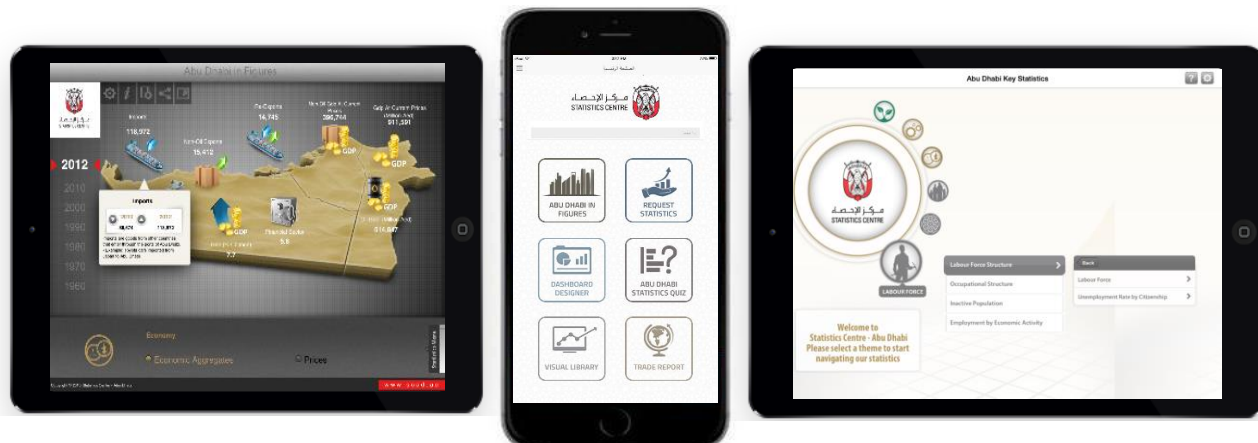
Abu Dhabi in Figures

مركز الإحصاء
STATISTICS CENTRE

Imports
118,972

Non-Oil Exports
15,412

Re-Exports
14,745

Non-Oil GDP At Current Prices
286,744

GDP At Current Prices (Million AED)
911,591

GDP

GDP

GDP

Financial Sector
5.8

GDP

7.7

GDP (Million AED)
814,847

2012
2010
2000
1990
1980
1970
1960

Imports
2012 88,474
2012 118,972

Economy
Economic Aggregates
Prices

www.scad.ae

مركز الإحصاء
STATISTICS CENTRE

ABU DHABI IN FIGURES
REQUEST STATISTICS
DASHBOARD DESIGNER
ABU DHABI STATISTICS QUIZ
VISUAL LIBRARY
TRADE REPORT

Abu Dhabi Key Statistics

مركز الإحصاء
STATISTICS CENTRE

LABOUR FORCE

Labour Force Structure
Occupational Structure
Inactive Population
Employment by Economic Activity

Back
Labour Force
Unemployment Rate by Citizenship

Welcome to
Statistics Centre - Abu Dhabi
Please select a theme to start navigating our statistics